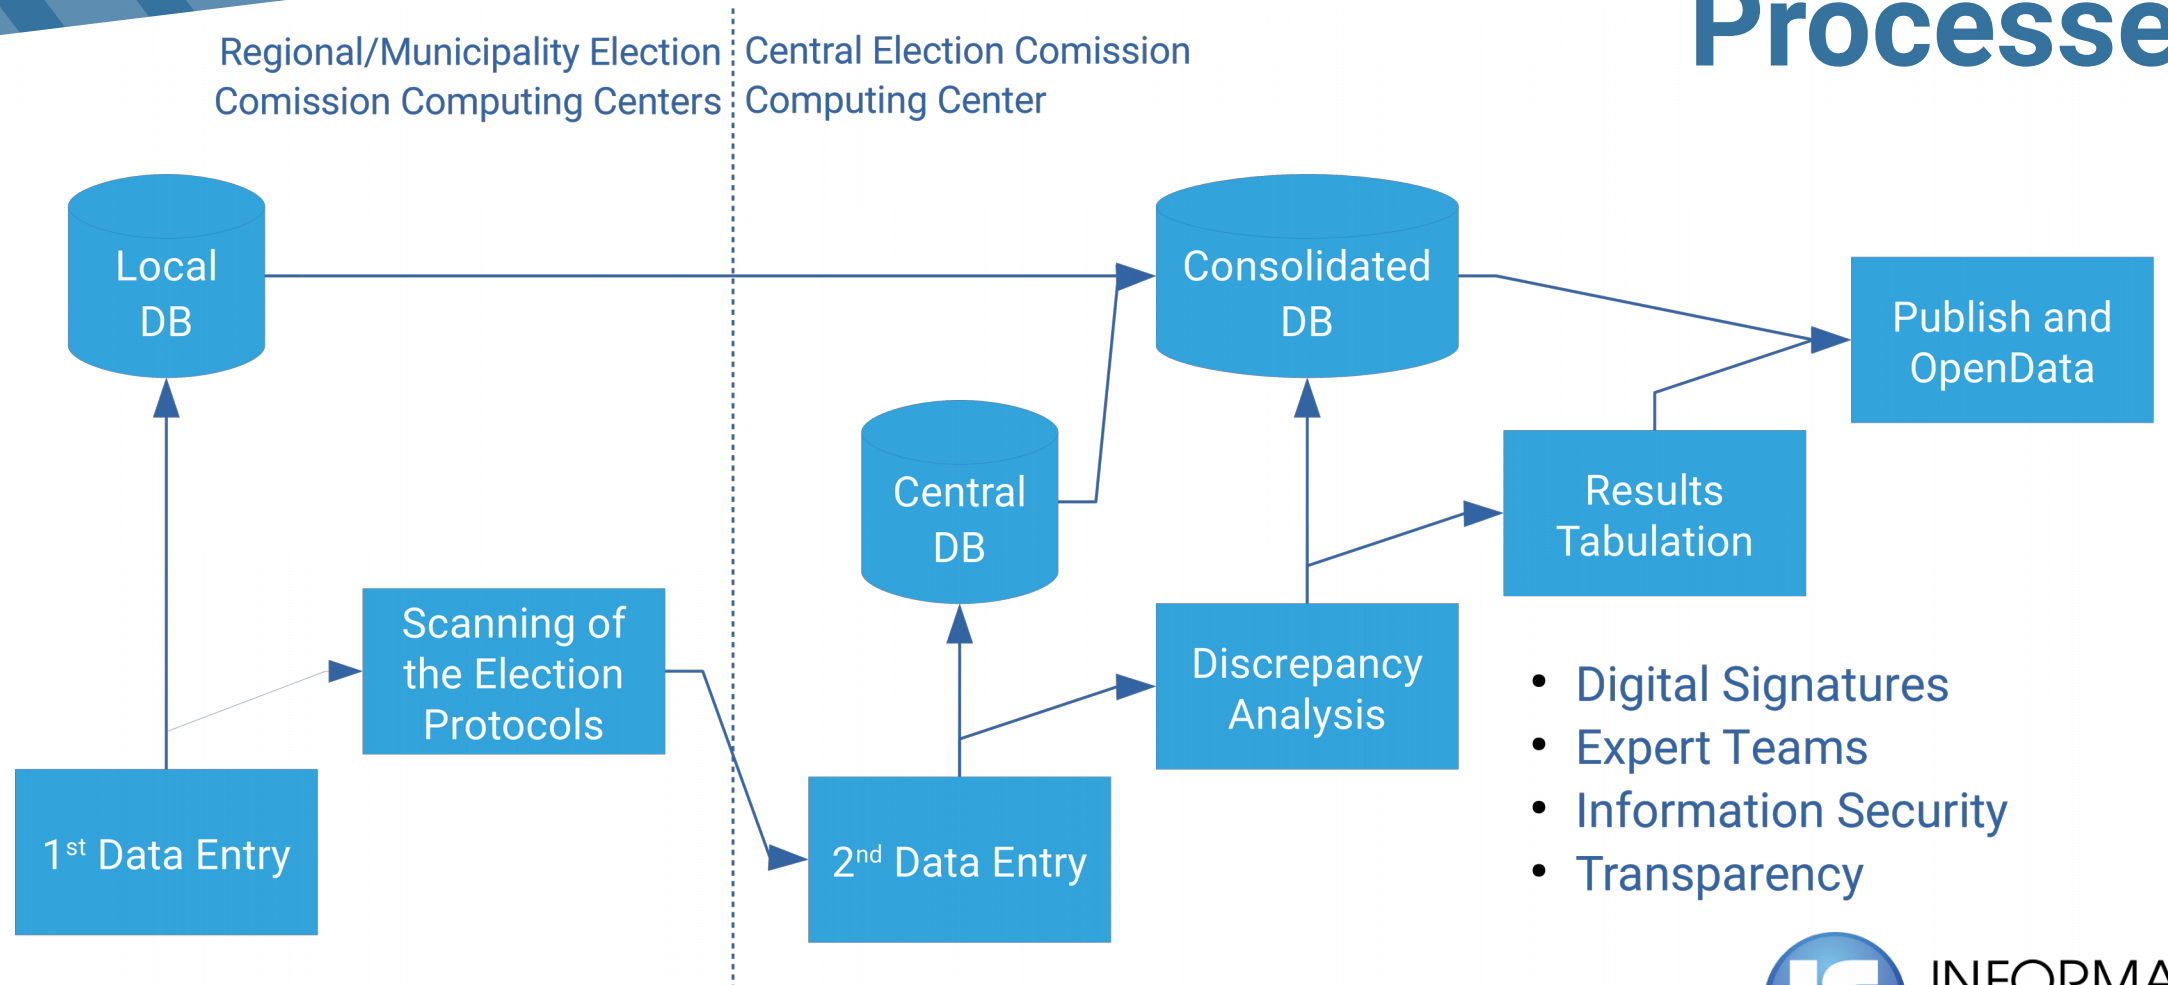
Processe

Regional/Municipality Election Comission Computing Centers

Central Election Comission Computing Center

Local DB

Consolidated DB

Publish and OpenData

Central DB

Results Tabulation

Scanning of the Election Protocols

Discrepancy Analysis

1$^{st}$ Data Entry

2$^{nd}$ Data Entry

- Digital Signatures
- Expert Teams
- Information Security
- Transparency

INFORMA